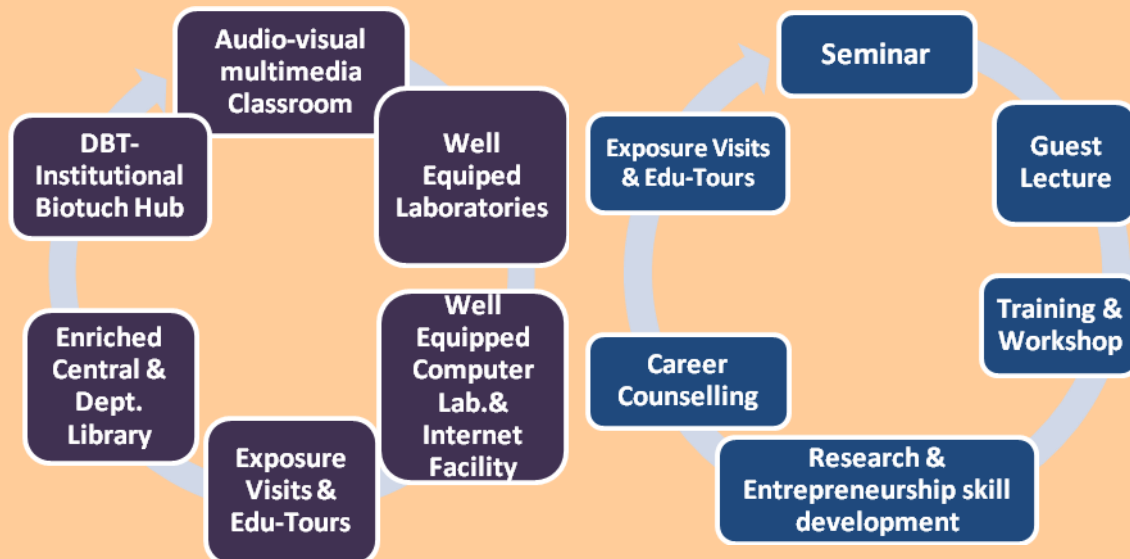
Audio-visual multimedia Classroom

Well Equiped Laboratories

Well Equipped Computer Lab.& Internet Facility

Exposure Visits & Edu-Tours

Enriched Central & Dept. Library

DBT-Institutional Biotuch Hub

Seminar

Guest Lecture

Training & Workshop

Research & Entrepreneurship skill development

Career Counselling

Exposure Visits & Edu-Tours